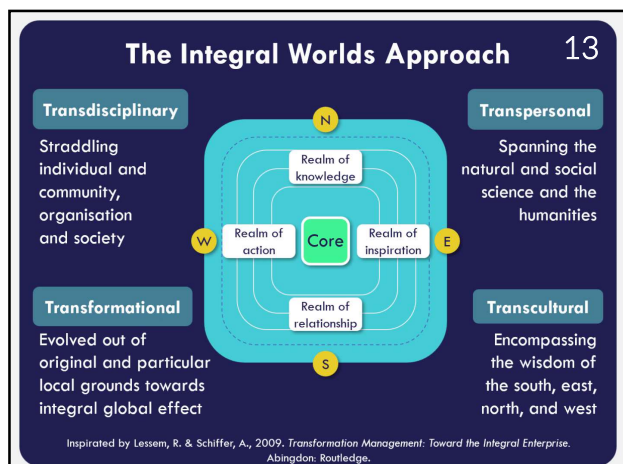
The Integral Worlds Approach

13

Transdisciplinary

Straddling individual and community, organisation and society

Transpersonal

Spanning the natural and social science and the humanities

N

Realm of knowledge

W

Realm of action

Core

Realm of inspiration

E

Realm of relationship

S

Transformational

Evolved out of original and particular local grounds towards integral global effect

Transcultural

Encompassing the wisdom of the south, east, north, and west

Inspirated by Lessem, R. & Schiffer, A., 2009. *Transformation Management: Toward the Integral Enterprise.* Abingdon: Routledge.